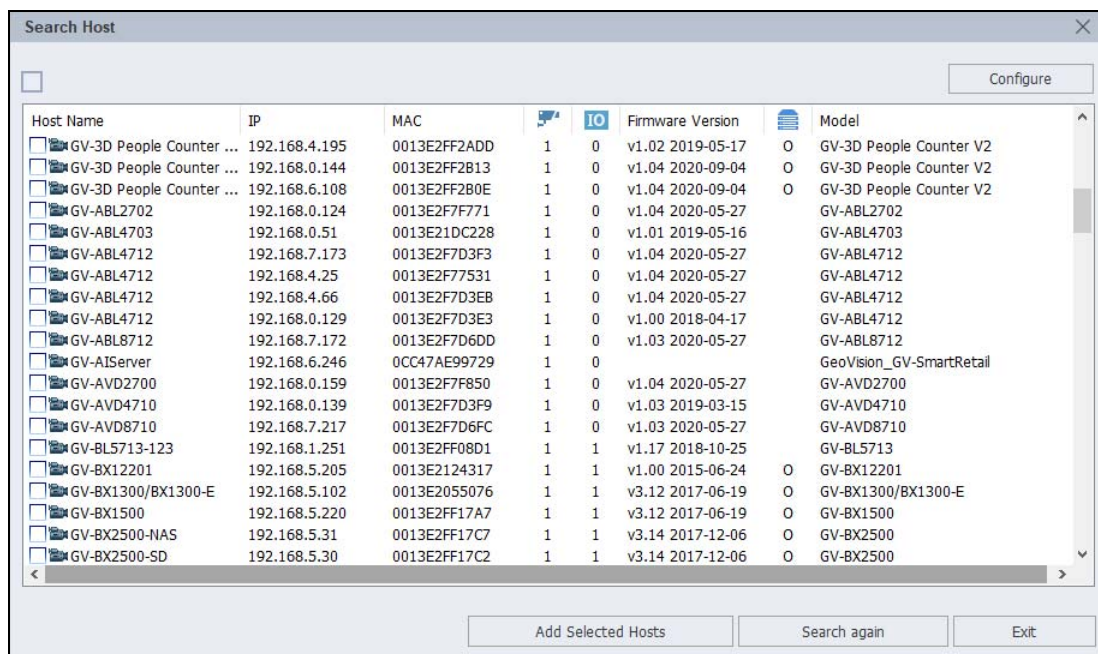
Search Host

Configure

| Host Name | IP | MAC |  | IO | Firmware Version |  | Model |
|---|---|---|---|---|---|---|---|
| GV-3D People Counter ... | 192.168.4.195 | 0013E2FF2ADD | 1 | 0 | v1.02 2019-05-17 | O | GV-3D People Counter V2 |
| GV-3D People Counter ... | 192.168.0.144 | 0013E2FF2B13 | 1 | 0 | v1.04 2020-09-04 | O | GV-3D People Counter V2 |
| GV-3D People Counter ... | 192.168.6.108 | 0013E2FF2B0E | 1 | 0 | v1.04 2020-09-04 | O | GV-3D People Counter V2 |
| GV-ABL2702 | 192.168.0.124 | 0013E2F7F771 | 1 | 0 | v1.04 2020-05-27 |  | GV-ABL2702 |
| GV-ABL4703 | 192.168.0.51 | 0013E21DC228 | 1 | 0 | v1.01 2019-05-16 |  | GV-ABL4703 |
| GV-ABL4712 | 192.168.7.173 | 0013E2F7D3F3 | 1 | 0 | v1.04 2020-05-27 |  | GV-ABL4712 |
| GV-ABL4712 | 192.168.4.25 | 0013E2F77531 | 1 | 0 | v1.04 2020-05-27 |  | GV-ABL4712 |
| GV-ABL4712 | 192.168.4.66 | 0013E2F7D3EB | 1 | 0 | v1.04 2020-05-27 |  | GV-ABL4712 |
| GV-ABL4712 | 192.168.0.129 | 0013E2F7D3E3 | 1 | 0 | v1.00 2018-04-17 |  | GV-ABL4712 |
| GV-ABL8712 | 192.168.7.172 | 0013E2F7D6DD | 1 | 0 | v1.03 2020-05-27 |  | GV-ABL8712 |
| GV-AIServer | 192.168.6.246 | 0CC47AE99729 | 1 | 0 |  |  | GeoVision_GV-SmartRetail |
| GV-AVD2700 | 192.168.0.159 | 0013E2F7F850 | 1 | 0 | v1.04 2020-05-27 |  | GV-AVD2700 |
| GV-AVD4710 | 192.168.0.139 | 0013E2F7D3F9 | 1 | 0 | v1.03 2019-03-15 |  | GV-AVD4710 |
| GV-AVD8710 | 192.168.7.217 | 0013E2F7D6FC | 1 | 0 | v1.03 2020-05-27 |  | GV-AVD8710 |
| GV-BL5713-123 | 192.168.1.251 | 0013E2FF08D1 | 1 | 1 | v1.17 2018-10-25 |  | GV-BL5713 |
| GV-BX12201 | 192.168.5.205 | 0013E2124317 | 1 | 1 | v1.00 2015-06-24 | O | GV-BX12201 |
| GV-BX1300/BX1300-E | 192.168.5.102 | 0013E2055076 | 1 | 1 | v3.12 2017-06-19 | O | GV-BX1300/BX1300-E |
| GV-BX1500 | 192.168.5.220 | 0013E2FF17A7 | 1 | 1 | v3.12 2017-06-19 | O | GV-BX1500 |
| GV-BX2500-NAS | 192.168.5.31 | 0013E2FF17C7 | 1 | 1 | v3.14 2017-12-06 | O | GV-BX2500 |
| GV-BX2500-SD | 192.168.5.30 | 0013E2FF17C2 | 1 | 1 | v3.14 2017-12-06 | O | GV-BX2500 |

Add Selected Hosts | Search again | Exit